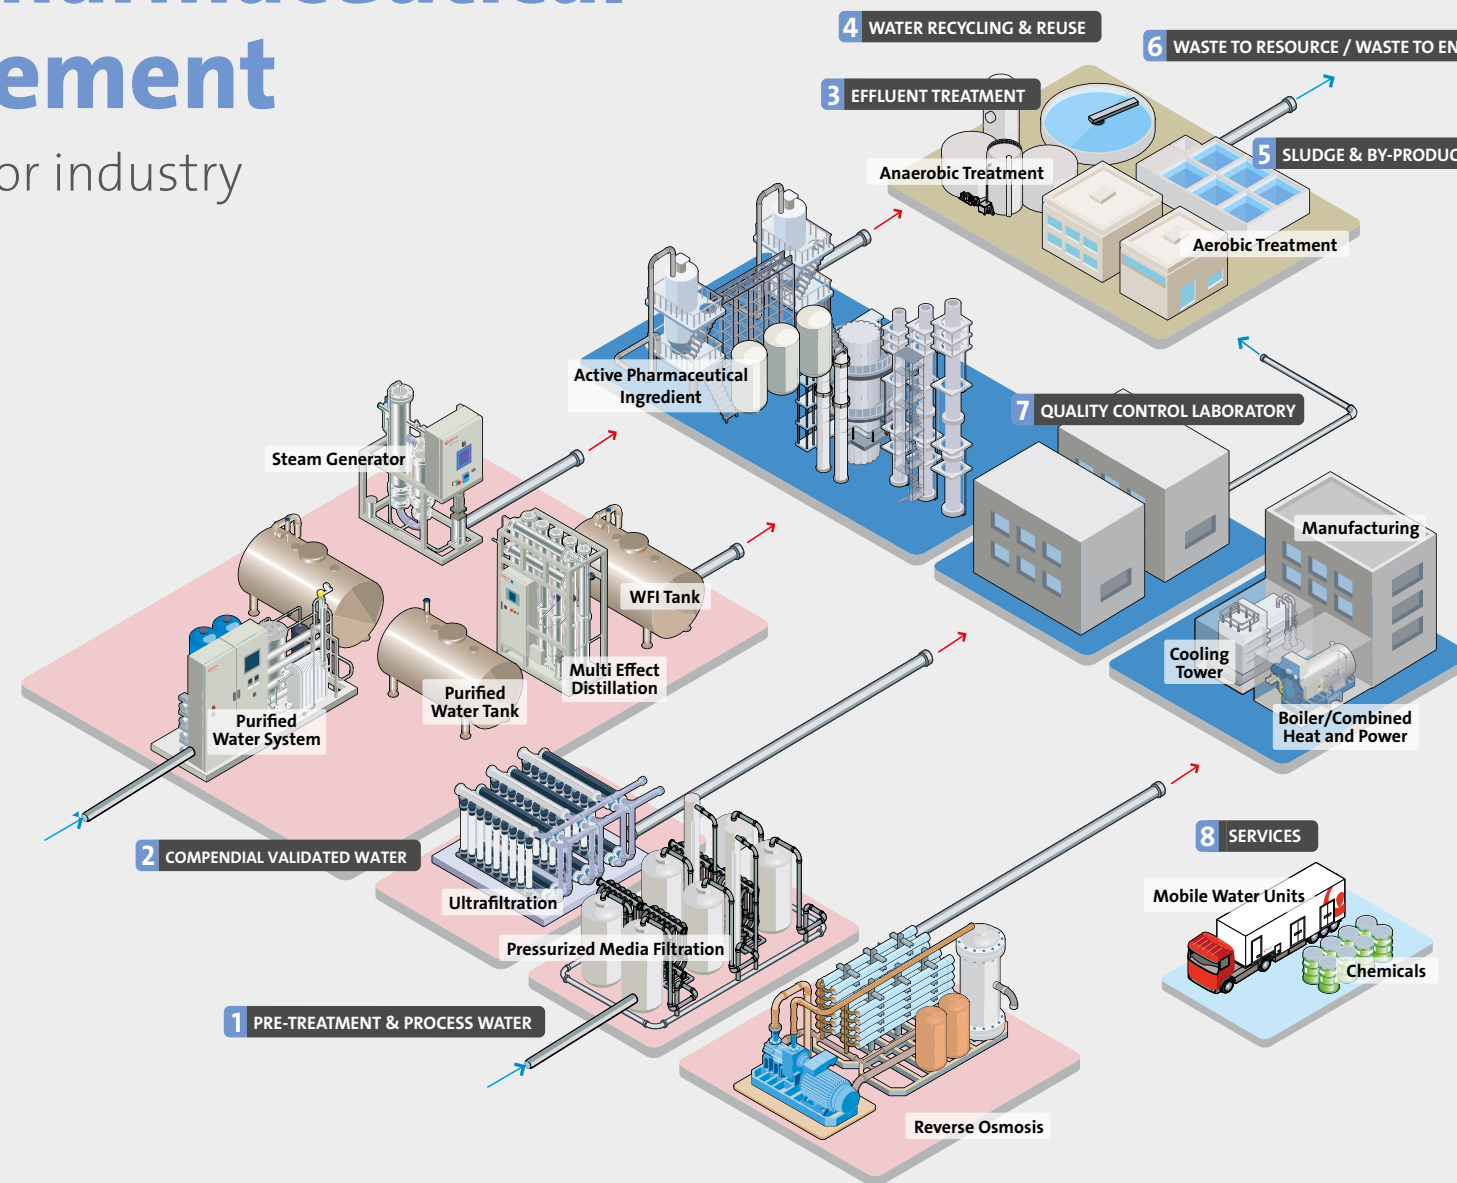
ement
or industry

4 WATER RECYCLING & REUSE

6 WASTE TO RESOURCE / WASTE TO EN

3 EFFLUENT TREATMENT

5 SLUDGE & BY-PRODUC

Anaerobic Treatment

Aerobic Treatment

Active Pharmaceutical Ingredient

7 QUALITY CONTROL LABORATORY

Steam Generator

Manufacturing

WFI Tank

Cooling Tower

Multi Effect Distillation

Purified Water Tank

Purified Water System

Boiler/Combined Heat and Power

2 COMPENDIAL VALIDATED WATER

8 SERVICES

Mobile Water Units

Ultrafiltration

Pressurized Media Filtration

Chemicals

1 PRE-TREATMENT & PROCESS WATER

Reverse Osmosis